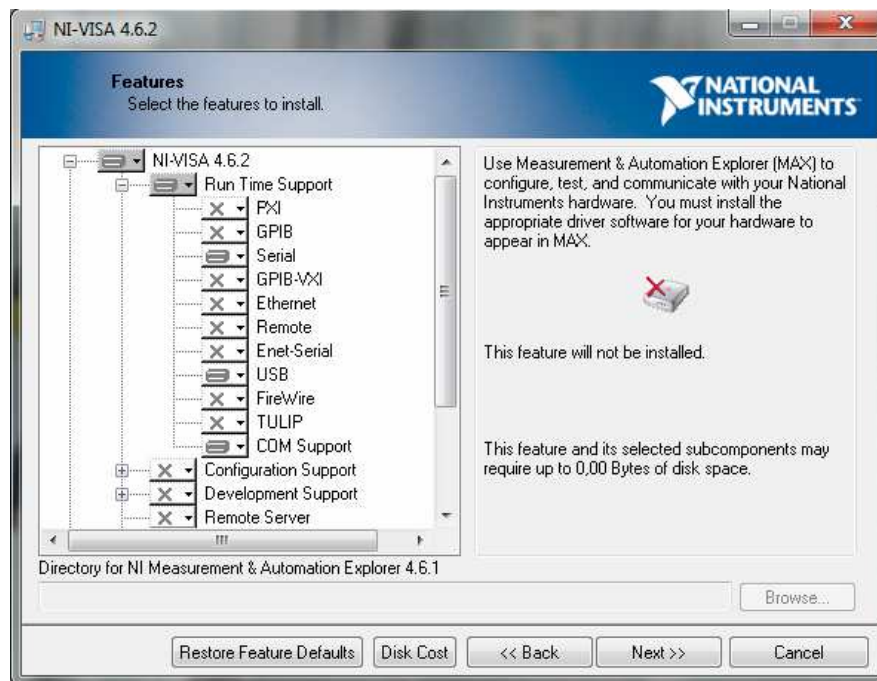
NI-VISA 4.6.2

Features
Select the features to install.

NATIONAL INSTRUMENTS

NI-VISA 4.6.2
Run Time Support
PXI
GPIB
Serial
GPIB-VXI
Ethernet
Remote
Enet-Serial
USB
FireWire
TULIP
COM Support
Configuration Support
Development Support
Remote Server

Use Measurement & Automation Explorer (MAX) to configure, test, and communicate with your National Instruments hardware. You must install the appropriate driver software for your hardware to appear in MAX.

This feature will not be installed.

This feature and its selected subcomponents may require up to 0,00 Bytes of disk space.

Directory for NI Measurement & Automation Explorer 4.6.1

Browse...

Restore Feature Defaults
Disk Cost
<< Back
Next >>
Cancel